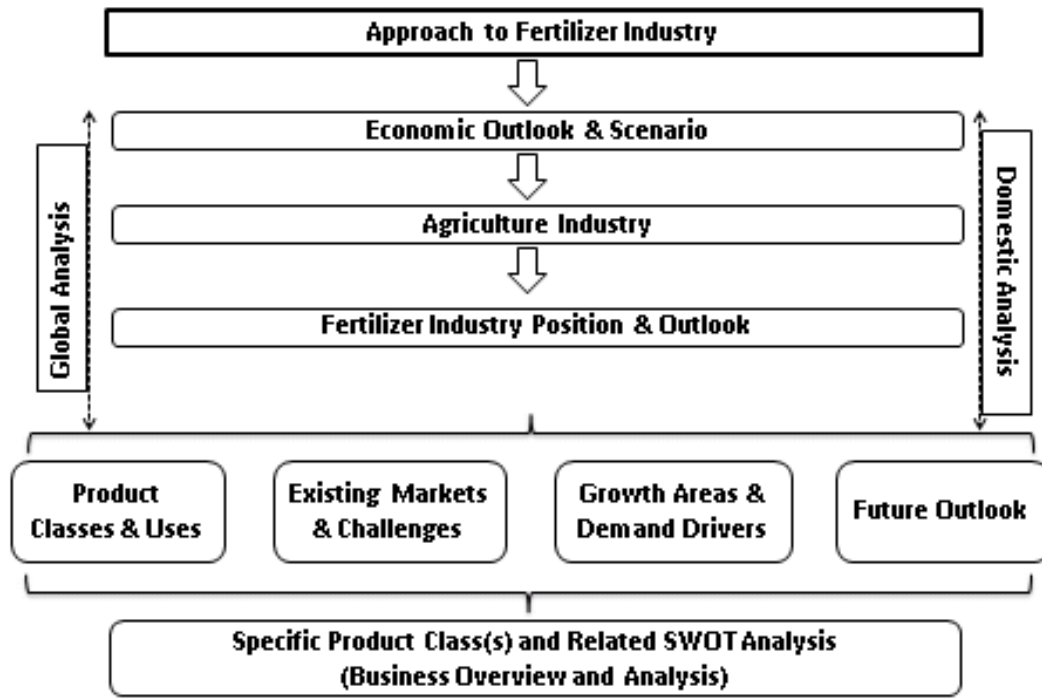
Approach to Fertilizer Industry

Economic Outlook & Scenario

Agriculture Industry

Fertilizer Industry Position & Outlook

Global Analysis

Domestic Analysis

Product Classes & Uses

Existing Markets & Challenges

Growth Areas & Demand Drivers

Future Outlook

Specific Product Class(s) and Related SWOT Analysis (Business Overview and Analysis)